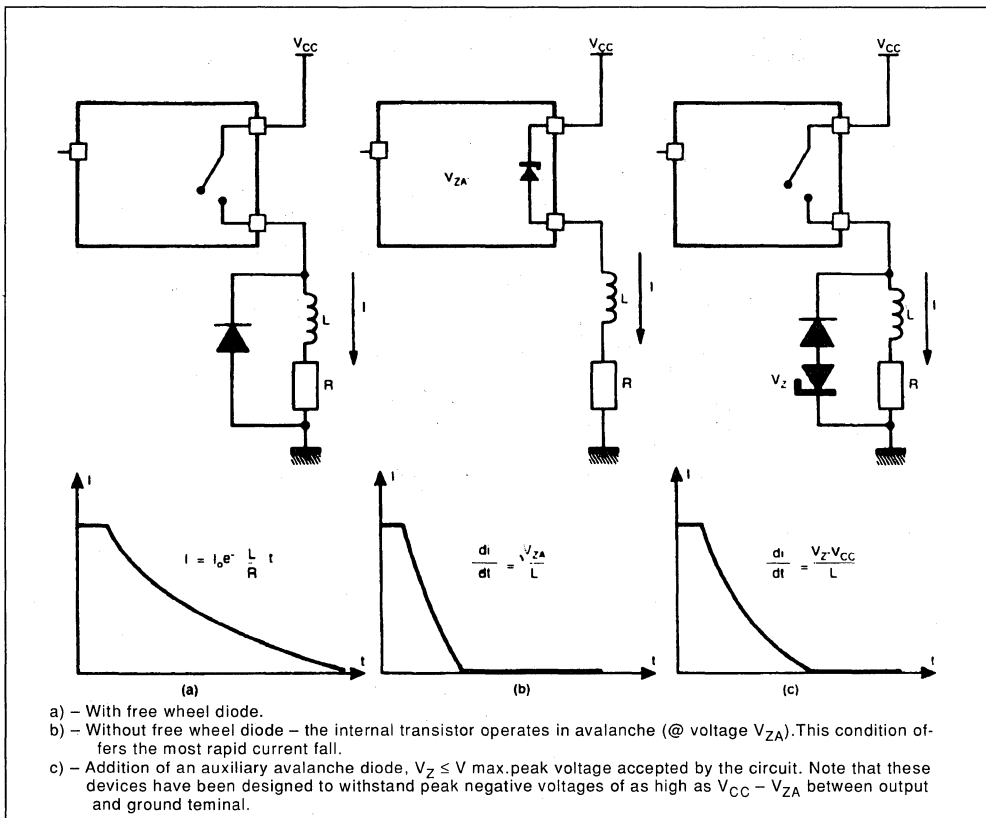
$V_{CC}$

$V_{CC}$

$V_{ZA}$

$V_{CC}$

L

I

R

L

I

R

L

I

$V_Z$

R

I

$I = I_o e^{-\frac{L}{R}t}$

t

(a)

I

$\frac{dI}{dt} = \frac{V_{ZA}}{L}$

t

(b)

I

$\frac{dI}{dt} = \frac{V_Z - V_{CC}}{L}$

t

(c)

a) – With free wheel diode.

b) – Without free wheel diode – the internal transistor operates in avalanche (@ voltage $V_{ZA}$).This condition offers the most rapid current fall.

c) – Addition of an auxiliary avalanche diode, $V_Z \leq V$ max.peak voltage accepted by the circuit. Note that these devices have been designed to withstand peak negative voltages of as high as $V_{CC} - V_{ZA}$ between output and ground teminal.